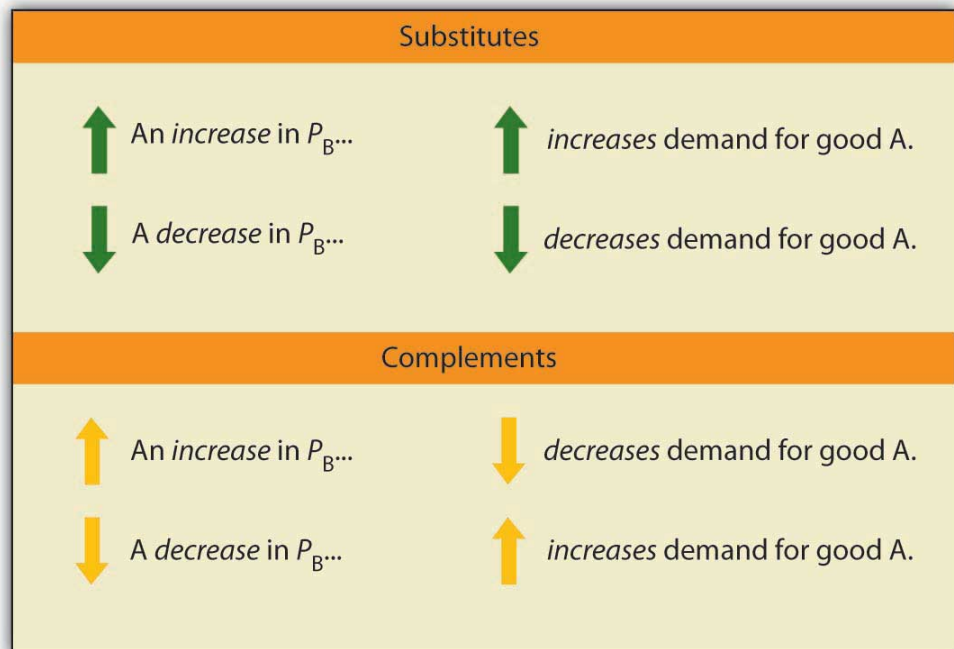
Substitutes

An *increase* in $P_B$... *increases* demand for good A.

A *decrease* in $P_B$... *decreases* demand for good A.

Complements

An *increase* in $P_B$... *decreases* demand for good A.

A *decrease* in $P_B$... *increases* demand for good A.